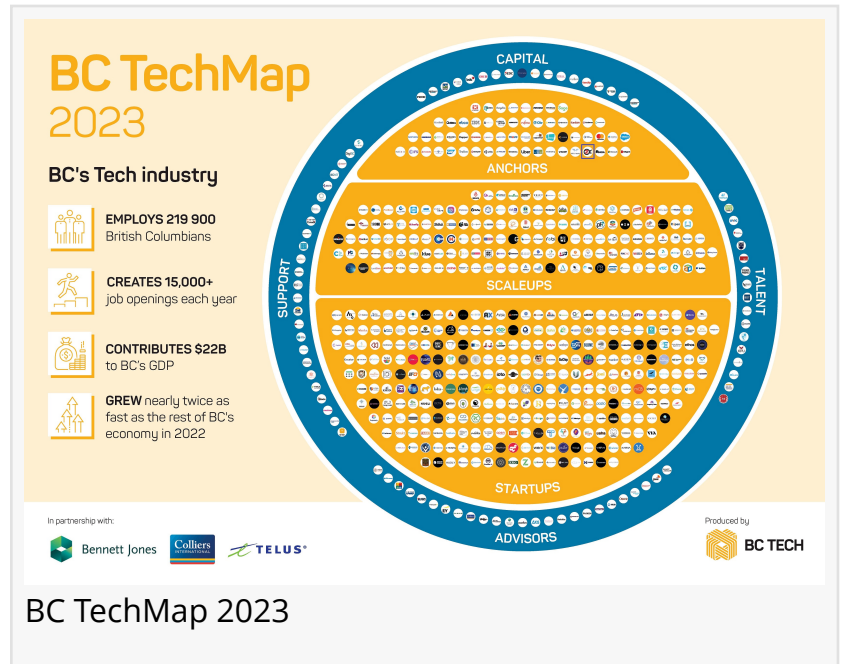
BC TechMap
2023

BC's Tech industry

EMPLOYS 219 900
British Columbians

CREATES 15,000+
job openings each year

CONTRIBUTES $22B
to BC's GDP

GREW nearly twice as fast as the rest of BC's economy in 2022

CAPITAL

ANCHORS

SCALEUPS

STARTUPS

SUPPORT

TALENT

ADVISORS

In partnership with:

Bennett Jones

Colliers INTERNATIONAL

TELUS

Produced by

BC TECH

BC TechMap 2023